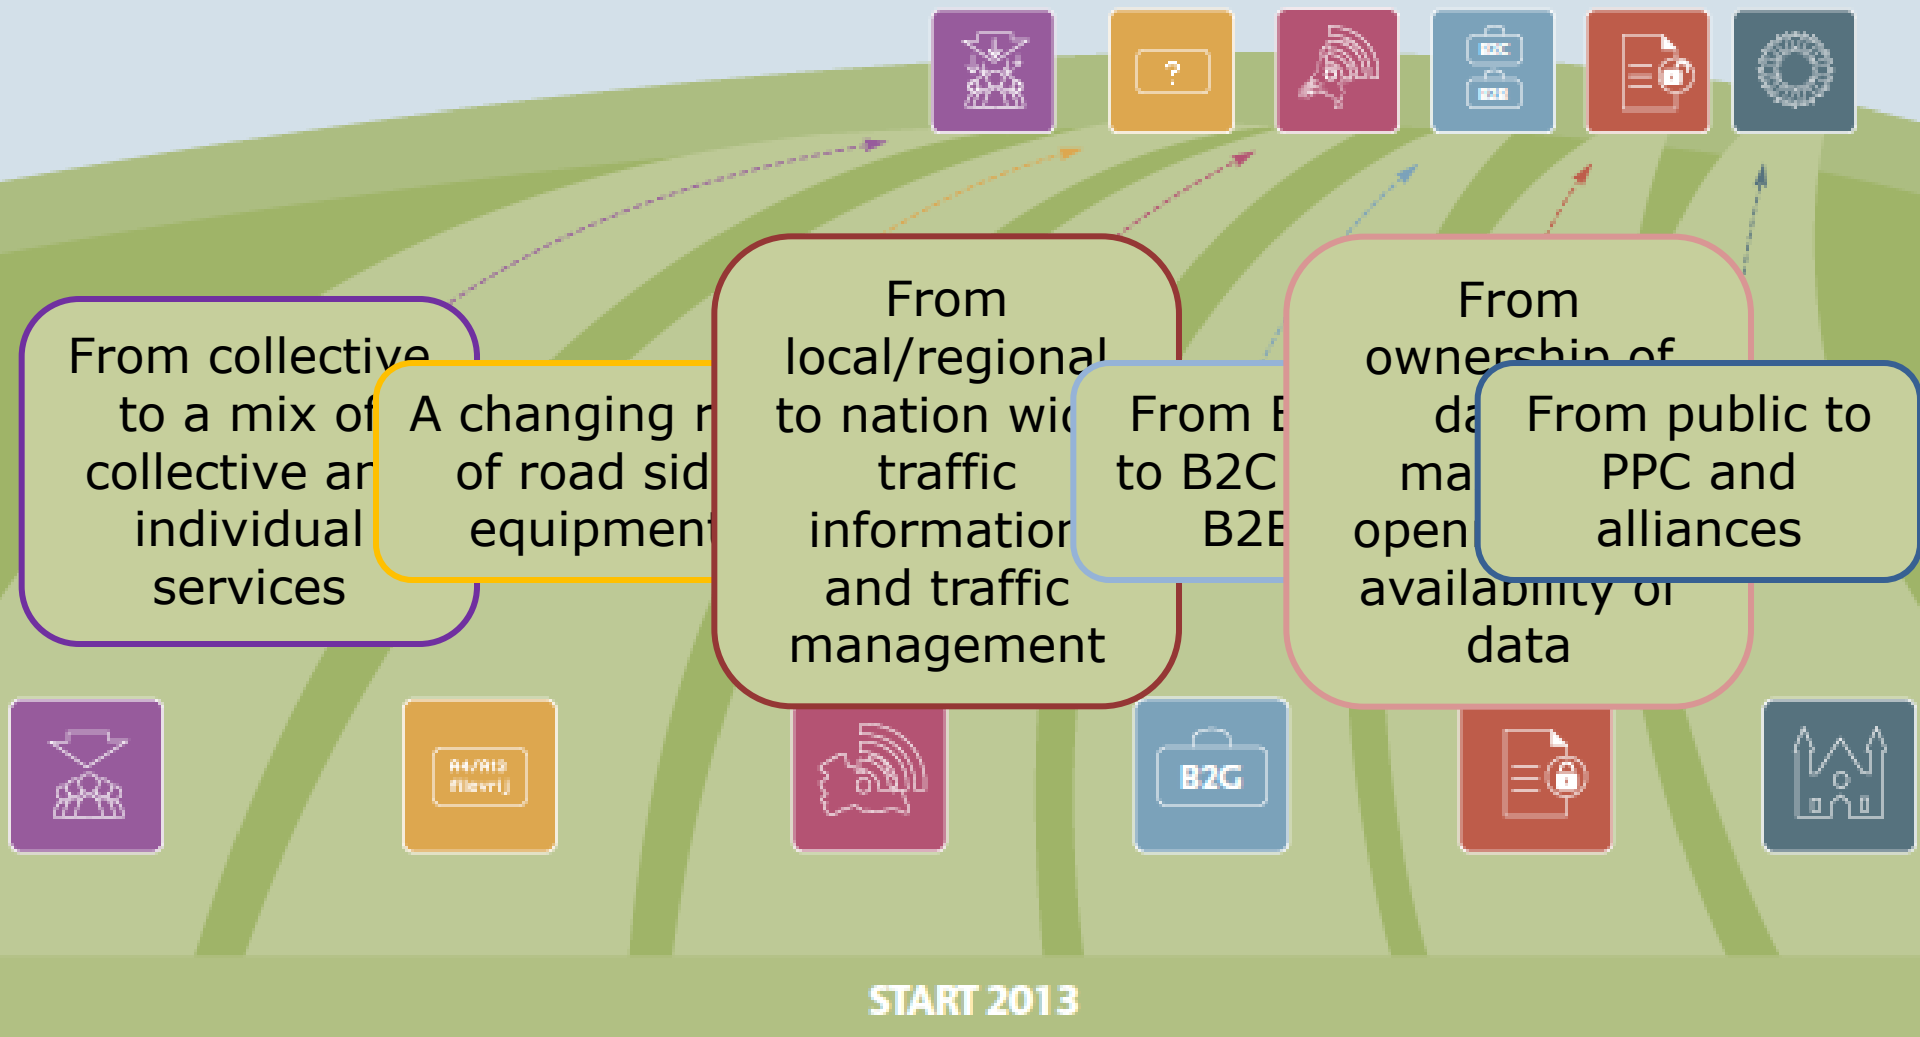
?

B2C

B2B

From collective to a mix of collective an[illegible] individual services

A changing r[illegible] of road sid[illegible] equipment

From local/regional to nation wi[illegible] traffic information and traffic management

From B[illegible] to B2C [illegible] B2B

From ownership of da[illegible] ma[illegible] open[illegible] availability of data

From public to PPC and alliances

A4/A12 filevrij

B2G

START 2013